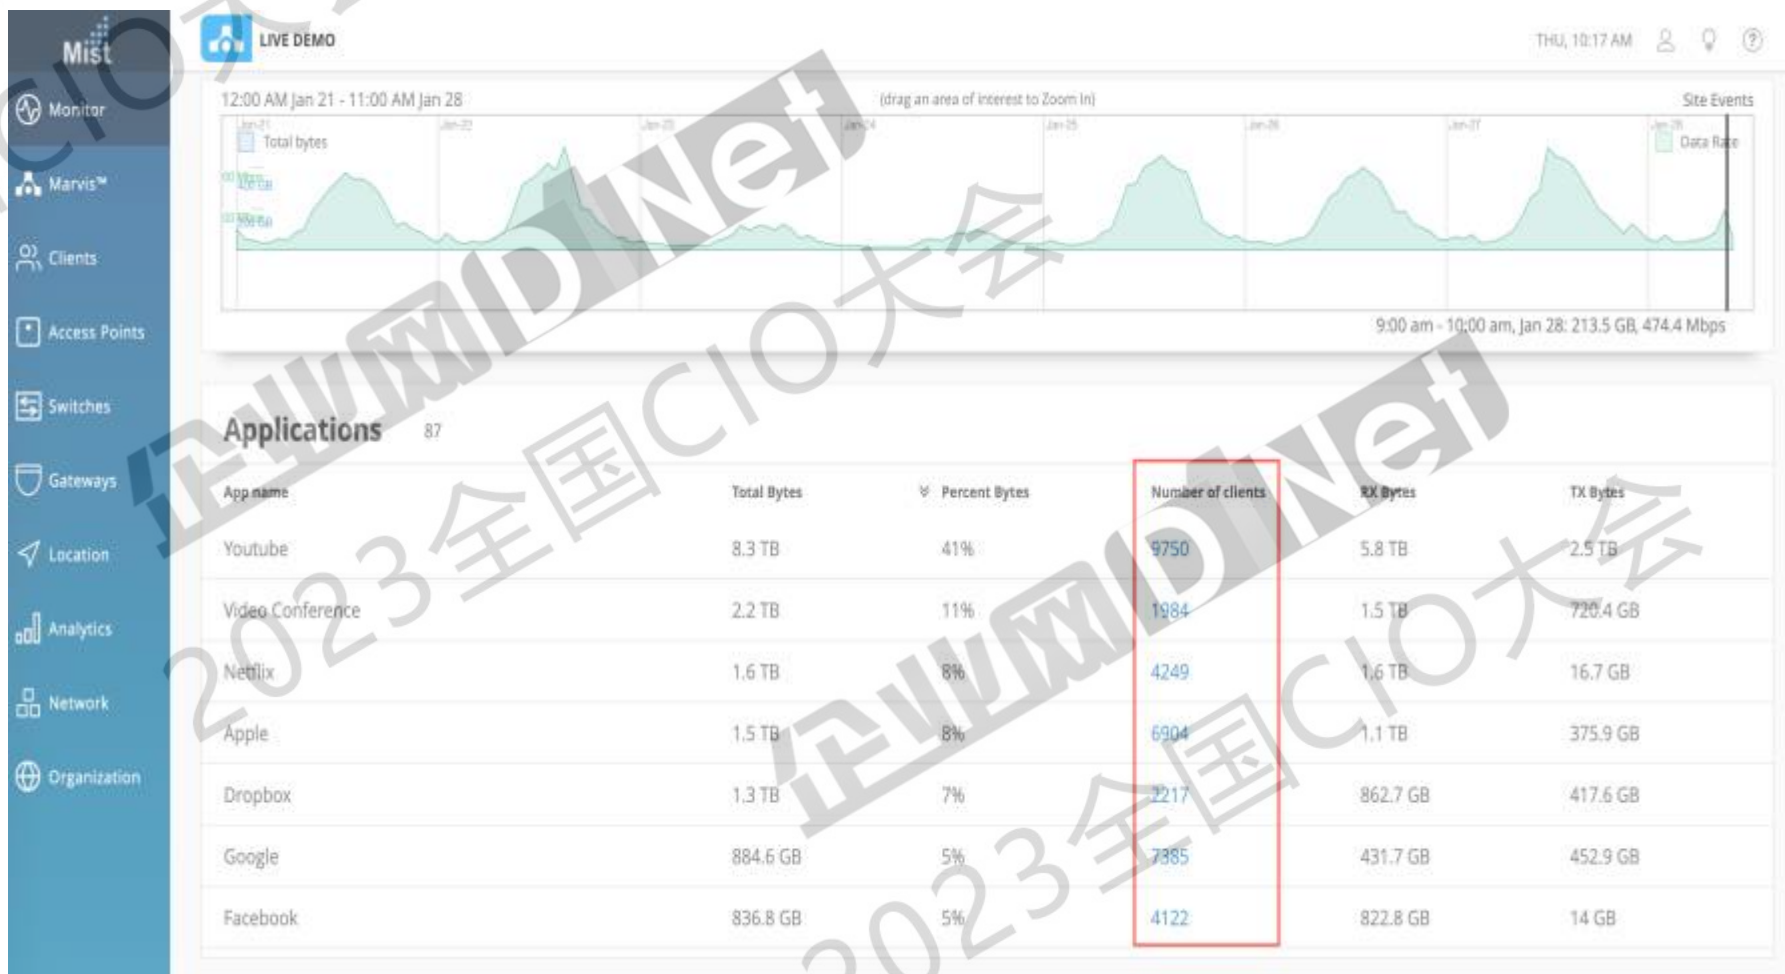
Mist

Monitor
Marvis™
Clients
Access Points
Switches
Gateways
Location
Analytics
Network
Organization

LIVE DEMO

THU, 10:17 AM

12:00 AM Jan 21 - 11:00 AM Jan 28

(drag an area of interest to Zoom In)

Site Events

Jan-21 Jan-22 Jan-23 Jan-24 Jan-25 Jan-26 Jan-27 Jan-28

Total bytes

Data Rate

9:00 am - 10:00 am, Jan 28: 213.5 GB, 474.4 Mbps

Applications 87

| App name | Total Bytes | Percent Bytes | Number of clients | RX Bytes | TX Bytes |
|---|---|---|---|---|---|
| Youtube | 8.3 TB | 41% | 9750 | 5.8 TB | 2.5 TB |
| Video Conference | 2.2 TB | 11% | 1984 | 1.5 TB | 720.4 GB |
| Netflix | 1.6 TB | 8% | 4249 | 1.6 TB | 16.7 GB |
| Apple | 1.5 TB | 8% | 6904 | 1.1 TB | 375.9 GB |
| Dropbox | 1.3 TB | 7% | 2217 | 862.7 GB | 417.6 GB |
| Google | 884.6 GB | 5% | 7385 | 431.7 GB | 452.9 GB |
| Facebook | 836.8 GB | 5% | 4122 | 822.8 GB | 14 GB |

企业网D1Net
2023全国CIO大会
企业网D1Net
2023全国CIO大会